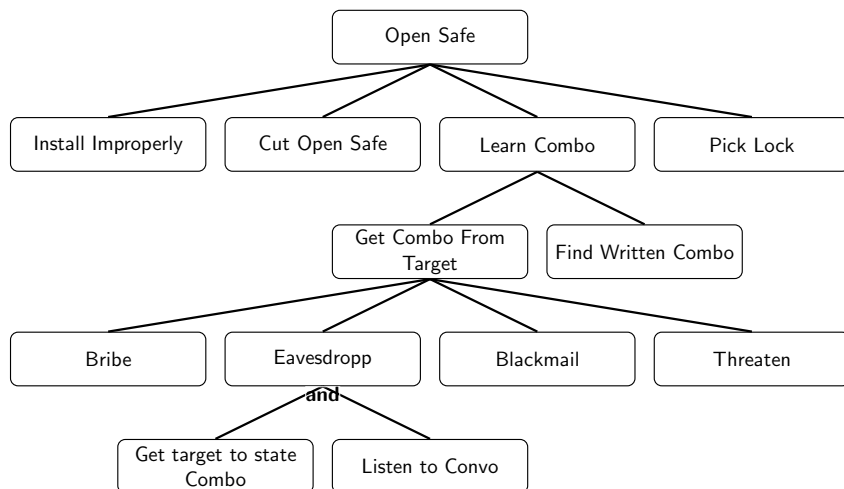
Open Safe

Install Improperly

Cut Open Safe

Learn Combo

Pick Lock

Get Combo From Target

Find Written Combo

Bribe

Eavesdropp

Blackmail

Threaten

and

Get target to state Combo

Listen to Convo